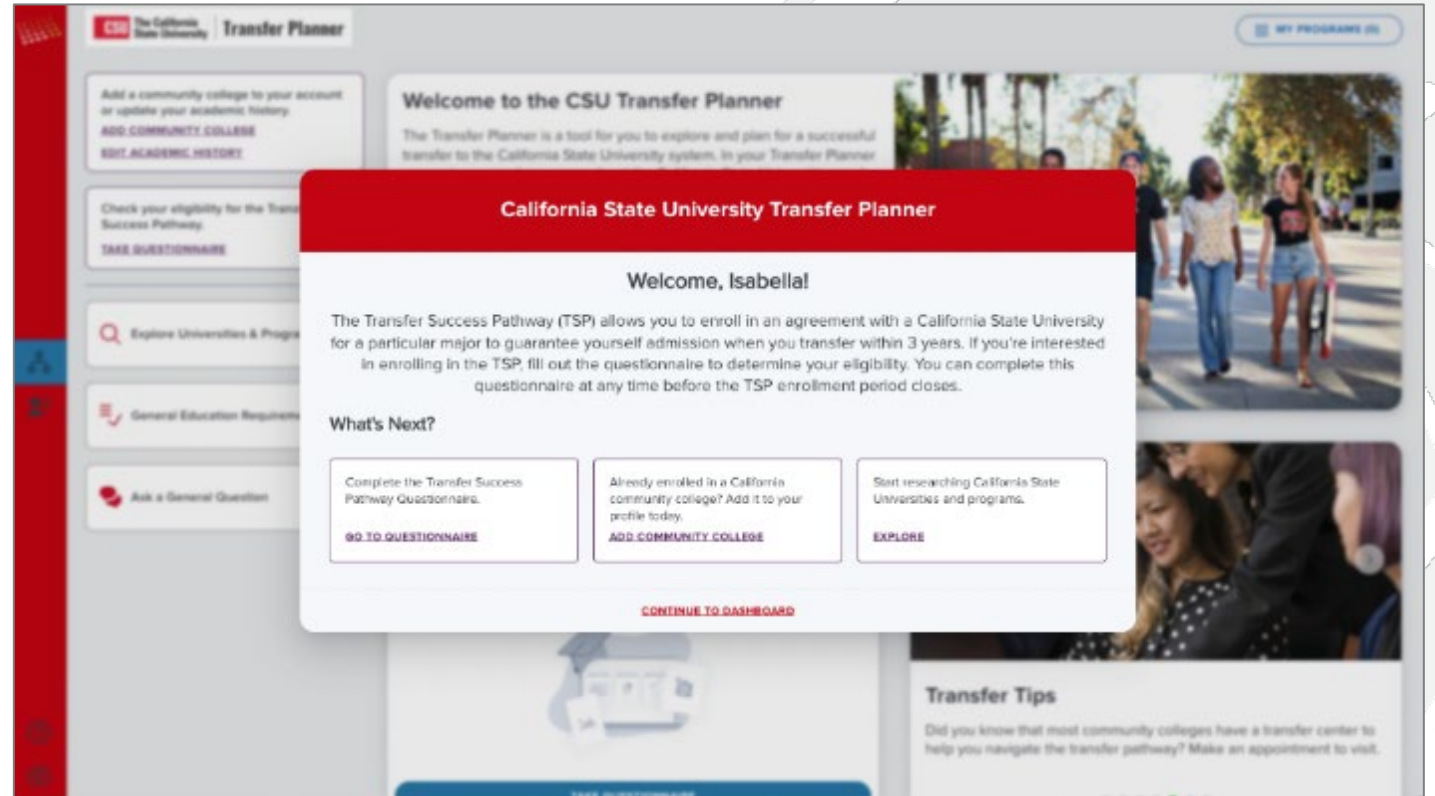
CSU The California State University | Transfer Planner

MY PROGRAMS (0)

Add a community college to your account or update your academic history.
ADD COMMUNITY COLLEGE
EDIT ACADEMIC HISTORY

Check your eligibility for the Transfer Success Pathway.
TAKE QUESTIONNAIRE

Explore Universities & Progra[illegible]

General Education Requireme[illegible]

Ask a General Question

Welcome to the CSU Transfer Planner

The Transfer Planner is a tool for you to explore and plan for a successful transfer to the California State University system. In your Transfer Planner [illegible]

California State University Transfer Planner

Welcome, Isabella!

The Transfer Success Pathway (TSP) allows you to enroll in an agreement with a California State University for a particular major to guarantee yourself admission when you transfer within 3 years. If you're interested in enrolling in the TSP, fill out the questionnaire to determine your eligibility. You can complete this questionnaire at any time before the TSP enrollment period closes.

What's Next?

Complete the Transfer Success Pathway Questionnaire.
GO TO QUESTIONNAIRE

Already enrolled in a California community college? Add it to your profile today.
ADD COMMUNITY COLLEGE

Start researching California State Universities and programs.
EXPLORE

CONTINUE TO DASHBOARD

Transfer Tips

Did you know that most community colleges have a transfer center to help you navigate the transfer pathway? Make an appointment to visit.

TAKE QUESTIONNAIRE